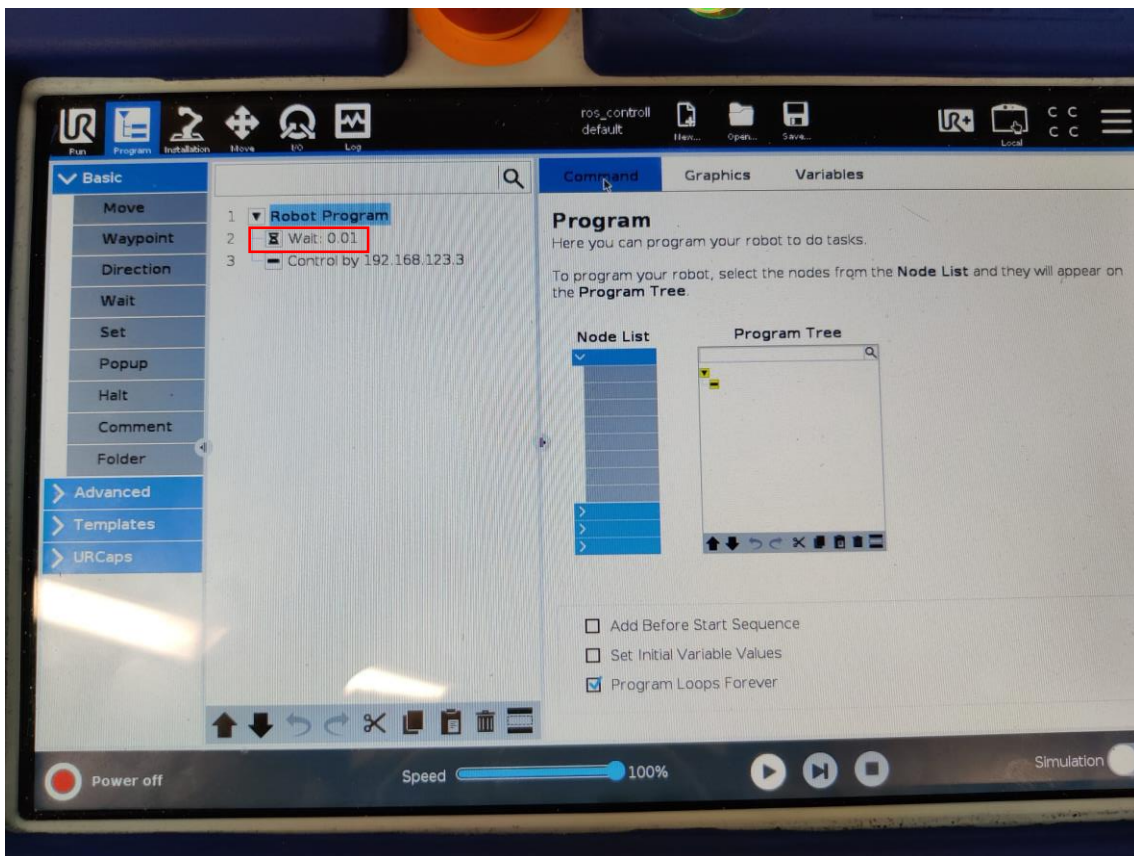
Run Program Installation Move I/O Log

ros_controll
default

New... Open... Save...

Local

Basic
Move
Waypoint
Direction
Wait
Set
Popup
Halt
Comment
Folder
Advanced
Templates
URCaps

1 Robot Program
2 Wait: 0.01
3 Control by 192.168.123.3

Command Graphics Variables

Program
Here you can program your robot to do tasks.

To program your robot, select the nodes from the **Node List** and they will appear on the **Program Tree**.

Node List

Program Tree

☐ Add Before Start Sequence
☐ Set Initial Variable Values
☑ Program Loops Forever

Power off

Speed 100%

Simulation